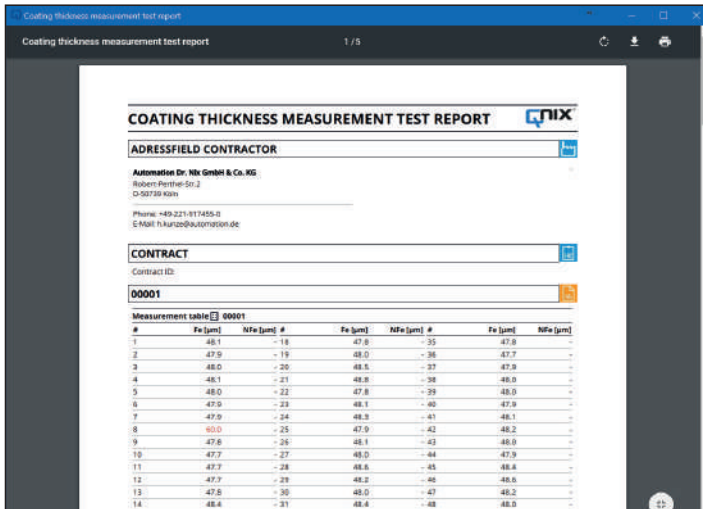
Coating thickness measurement test report

Coating thickness measurement test report 1 / 5

COATING THICKNESS MEASUREMENT TEST REPORT QNIX

ADRESSFIELD CONTRACTOR

Automation Dr. Nix GmbH & Co. KG
Robert-Perthel-Str.2
D-50739 Köln

Phone: +49-221-917455-0
E-Mail: h.kunze@automation.de

CONTRACT

Contract ID:

00001

Measurement table 00001

| # | Fe [µm] | NFe [µm] | # | Fe [µm] | NFe [µm] | # | Fe [µm] | NFe [µm] |
|---|---|---|---|---|---|---|---|---|
| 1 | 48.1 | - | 18 | 47.8 | - | 35 | 47.8 | - |
| 2 | 47.9 | - | 19 | 48.0 | - | 36 | 47.7 | - |
| 3 | 48.0 | - | 20 | 48.5 | - | 37 | 47.9 | - |
| 4 | 48.1 | - | 21 | 48.8 | - | 38 | 48.0 | - |
| 5 | 48.0 | - | 22 | 47.8 | - | 39 | 48.0 | - |
| 6 | 47.9 | - | 23 | 48.1 | - | 40 | 47.9 | - |
| 7 | 47.9 | - | 24 | 48.9 | - | 41 | 48.1 | - |
| 8 | 60.0 | - | 25 | 47.9 | - | 42 | 48.2 | - |
| 9 | 47.8 | - | 26 | 48.1 | - | 43 | 48.0 | - |
| 10 | 47.7 | - | 27 | 48.0 | - | 44 | 47.9 | - |
| 11 | 47.7 | - | 28 | 48.6 | - | 45 | 48.4 | - |
| 12 | 47.7 | - | 29 | 48.2 | - | 46 | 48.6 | - |
| 13 | 47.8 | - | 30 | 48.0 | - | 47 | 48.2 | - |
| 14 | 48.4 | - | 31 | 48.4 | - | 48 | 48.0 | - |